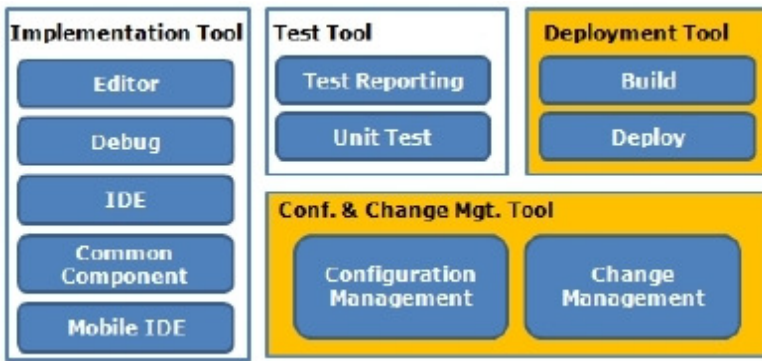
Implementation Tool

Editor

Debug

IDE

Common Component

Mobile IDE

Test Tool

Test Reporting

Unit Test

Deployment Tool

Build

Deploy

Conf. & Change Mgt. Tool

Configuration Management

Change Management